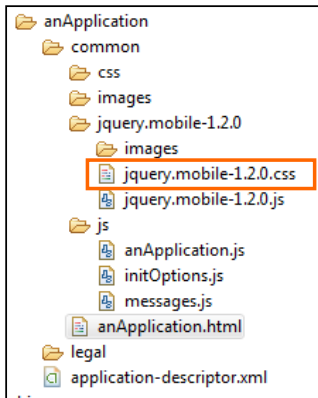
anApplication
common
css
images
jquery.mobile-1.2.0
images
jquery.mobile-1.2.0.css
jquery.mobile-1.2.0.js
js
anApplication.js
initOptions.js
messages.js
anApplication.html
legal
application-descriptor.xml